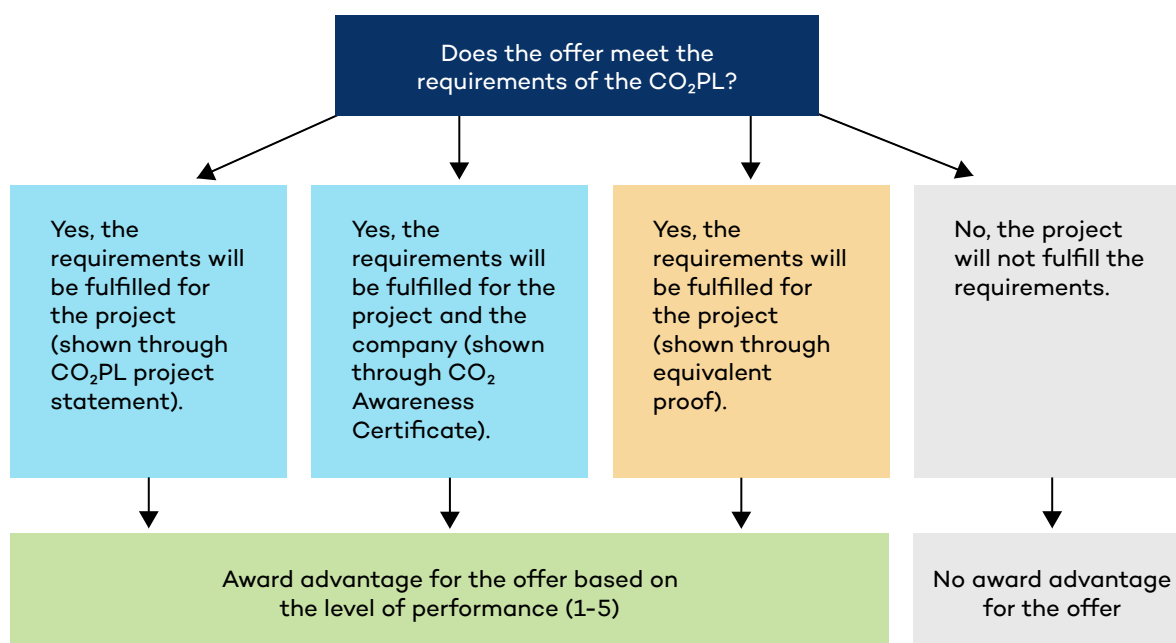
Does the offer meet the requirements of the $CO_2$PL?

Yes, the requirements will be fulfilled for the project (shown through $CO_2$PL project statement).

Yes, the requirements will be fulfilled for the project and the company (shown through $CO_2$ Awareness Certificate).

Yes, the requirements will be fulfilled for the project (shown through equivalent proof).

No, the project will not fulfill the requirements.

Award advantage for the offer based on the level of performance (1-5)

No award advantage for the offer